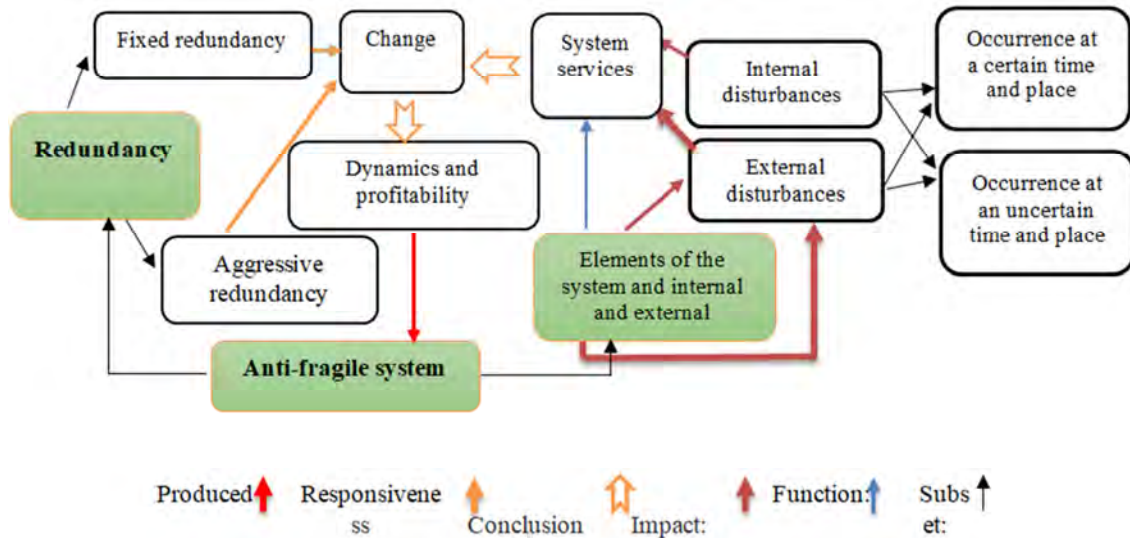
Fixed redundancy

Change

System services

Internal disturbances

Occurrence at a certain time and place

Redundancy

Dynamics and profitability

External disturbances

Occurrence at an uncertain time and place

Aggressive redundancy

Elements of the system and internal and external

Anti-fragile system

Produced Responsiveness Conclusion Impact: Function: Subset: